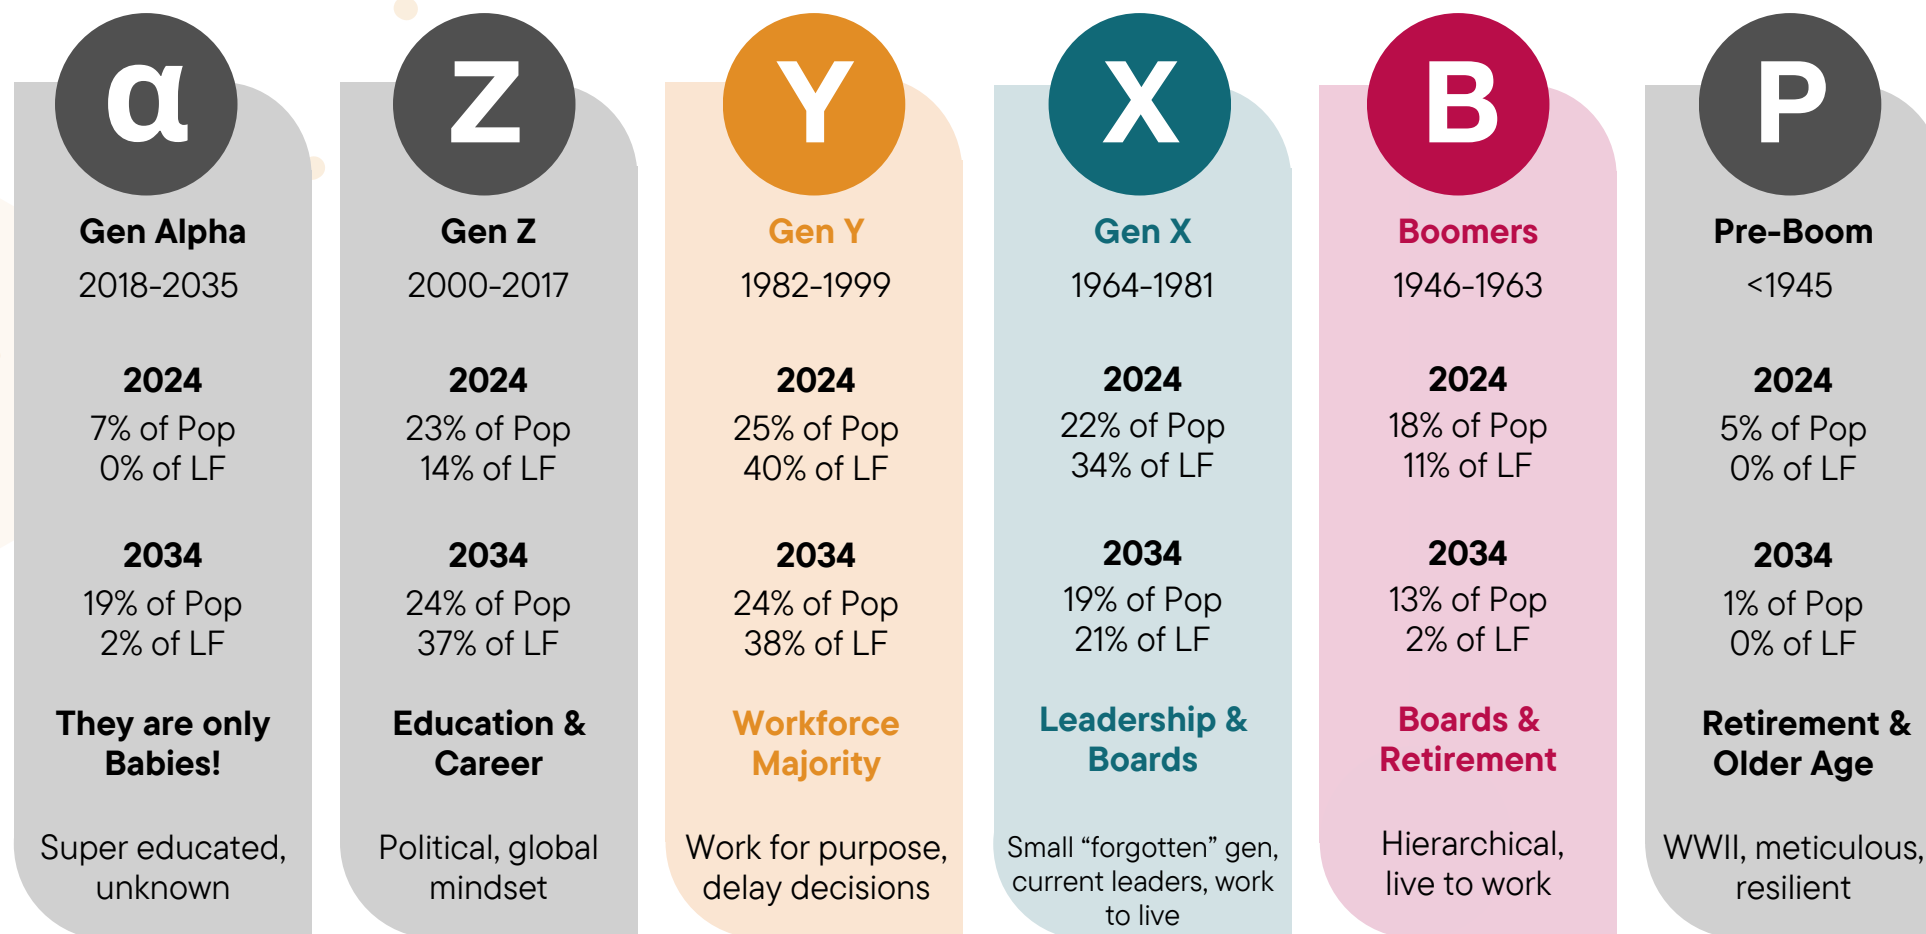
α

Gen Alpha

2018-2035

2024
7% of Pop
0% of LF

2034
19% of Pop
2% of LF

They are only Babies!

Super educated, unknown

Z

Gen Z

2000-2017

2024
23% of Pop
14% of LF

2034
24% of Pop
37% of LF

Education & Career

Political, global mindset

Y

Gen Y

1982-1999

2024
25% of Pop
40% of LF

2034
24% of Pop
38% of LF

Workforce Majority

Work for purpose, delay decisions

X

Gen X

1964-1981

2024
22% of Pop
34% of LF

2034
19% of Pop
21% of LF

Leadership & Boards

Small “forgotten” gen, current leaders, work to live

B

Boomers

1946-1963

2024
18% of Pop
11% of LF

2034
13% of Pop
2% of LF

Boards & Retirement

Hierarchical, live to work

P

Pre-Boom

<1945

2024
5% of Pop
0% of LF

2034
1% of Pop
0% of LF

Retirement & Older Age

WWII, meticulous, resilient